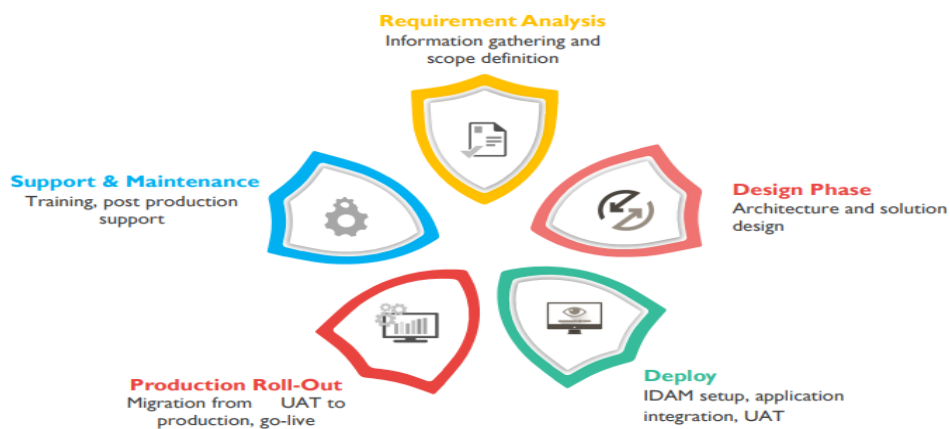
Requirement Analysis
Information gathering and scope definition

Support & Maintenance
Training, post production support

Design Phase
Architecture and solution design

Production Roll-Out
Migration from UAT to production, go-live

Deploy
IDAM setup, application integration, UAT